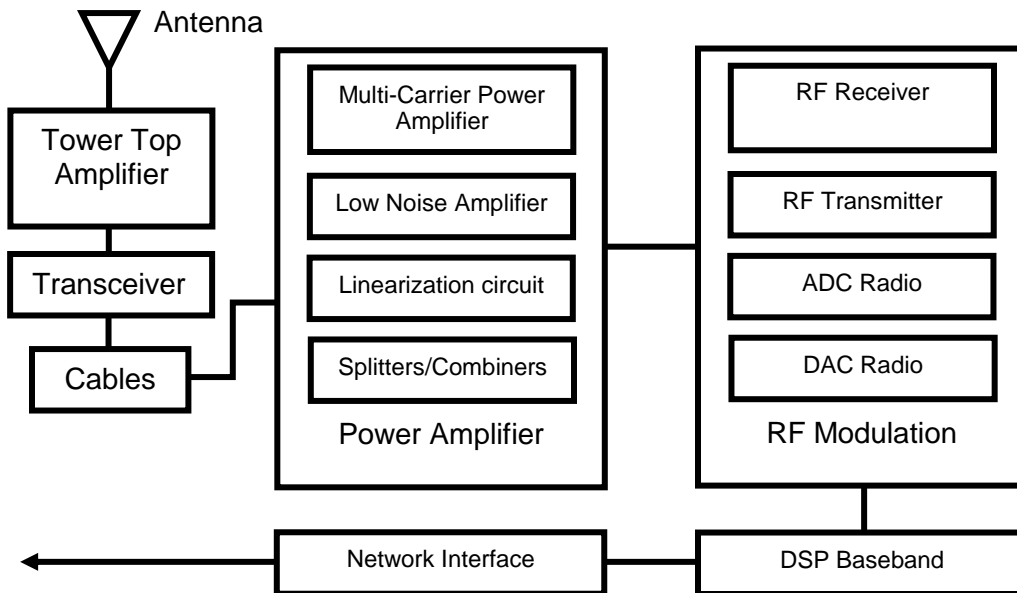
Antenna

Tower Top Amplifier

Transceiver

Cables

Multi-Carrier Power Amplifier

Low Noise Amplifier

Linearization circuit

Splitters/Combiners

Power Amplifier

RF Receiver

RF Transmitter

ADC Radio

DAC Radio

RF Modulation

Network Interface

DSP Baseband